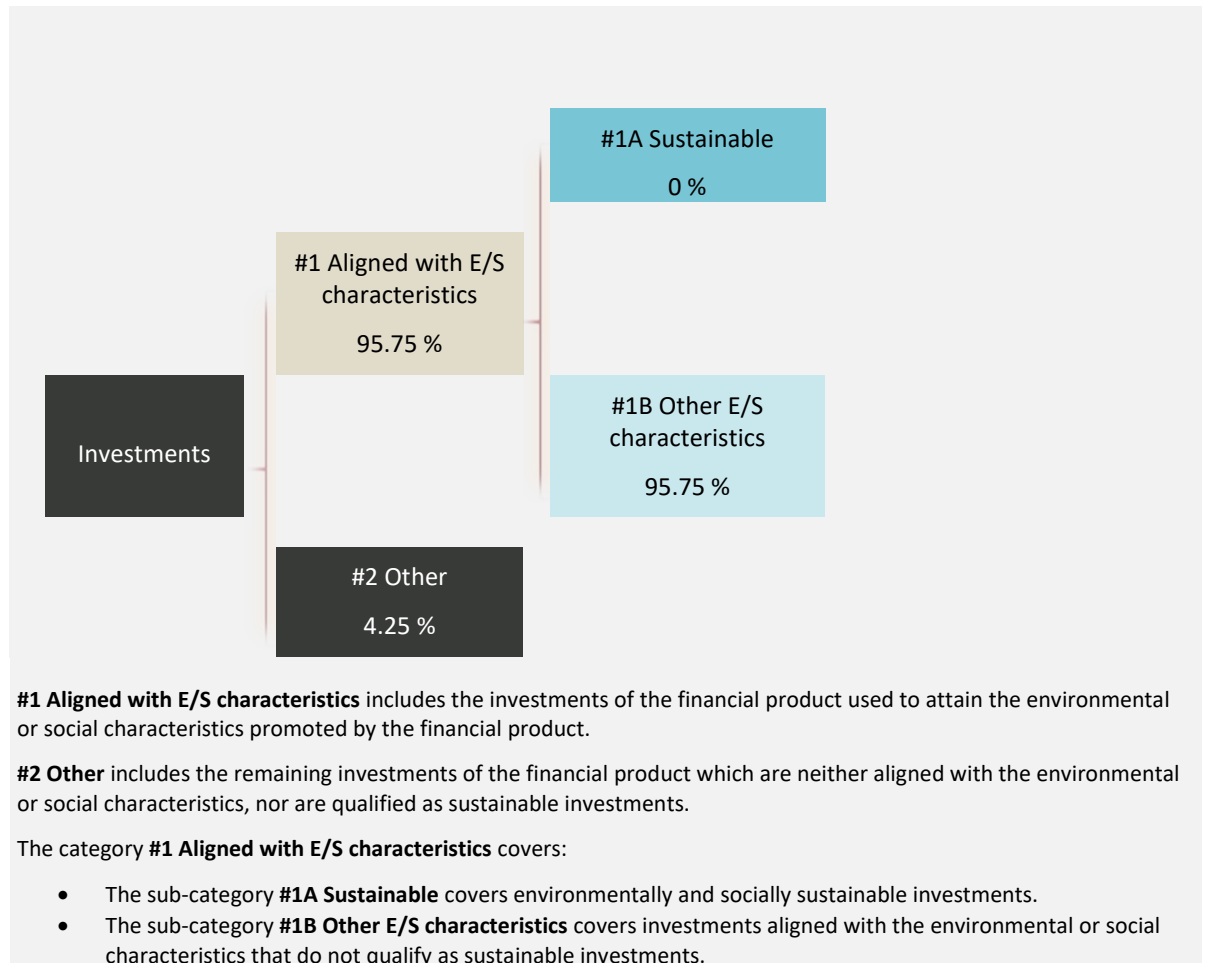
#1A Sustainable

0 %

#1 Aligned with E/S characteristics

95.75 %

#1B Other E/S characteristics

95.75 %

Investments

#2 Other

4.25 %

**#1 Aligned with E/S characteristics** includes the investments of the financial product used to attain the environmental or social characteristics promoted by the financial product.

**#2 Other** includes the remaining investments of the financial product which are neither aligned with the environmental or social characteristics, nor are qualified as sustainable investments.

The category **#1 Aligned with E/S characteristics** covers:

- The sub-category **#1A Sustainable** covers environmentally and socially sustainable investments.
- The sub-category **#1B Other E/S characteristics** covers investments aligned with the environmental or social characteristics that do not qualify as sustainable investments.